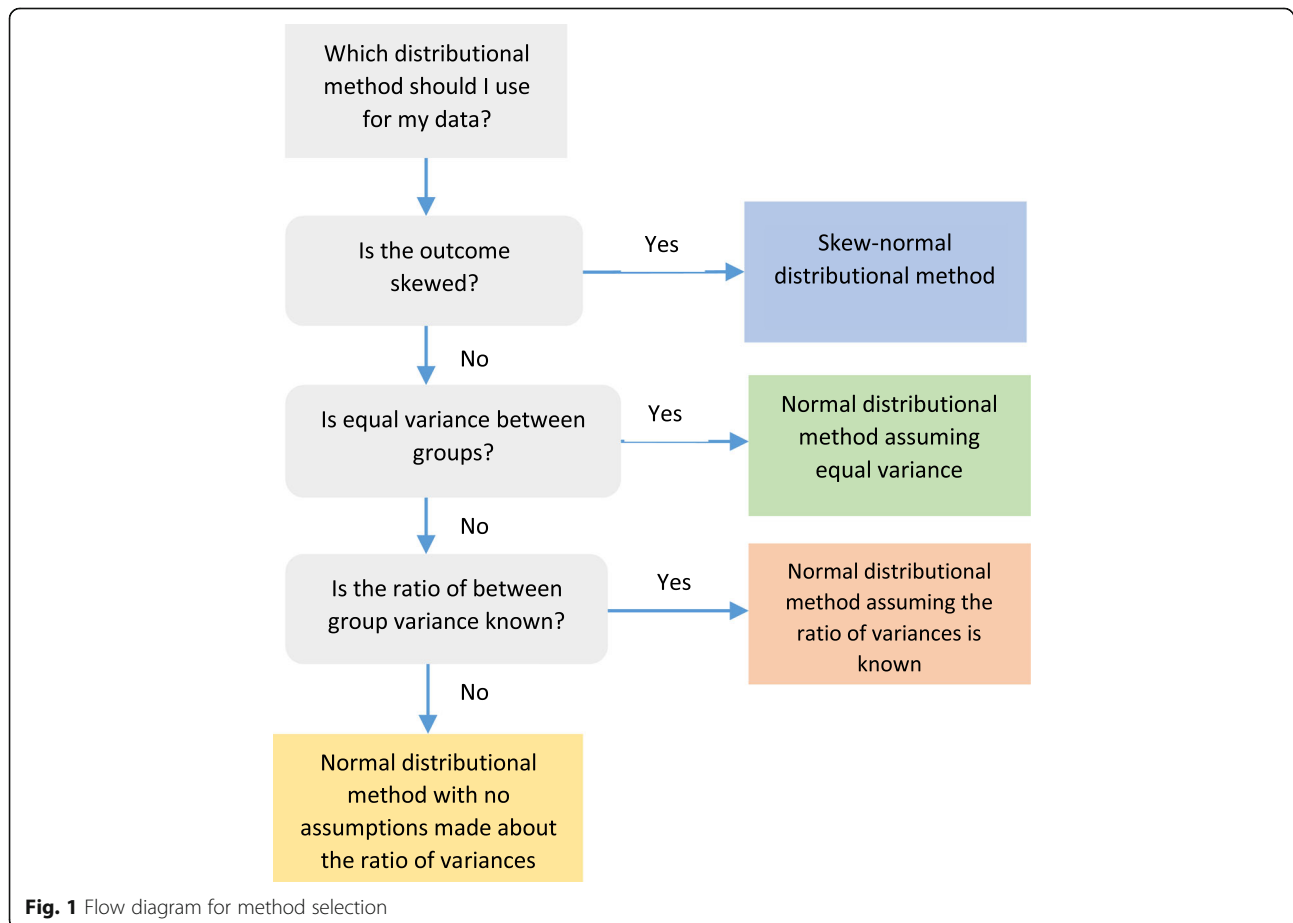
Which distributional method should I use for my data?

Is the outcome skewed?

Yes

Skew-normal distributional method

No

Is equal variance between groups?

Yes

Normal distributional method assuming equal variance

No

Is the ratio of between group variance known?

Yes

Normal distributional method assuming the ratio of variances is known

No

Normal distributional method with no assumptions made about the ratio of variances

**Fig. 1** Flow diagram for method selection